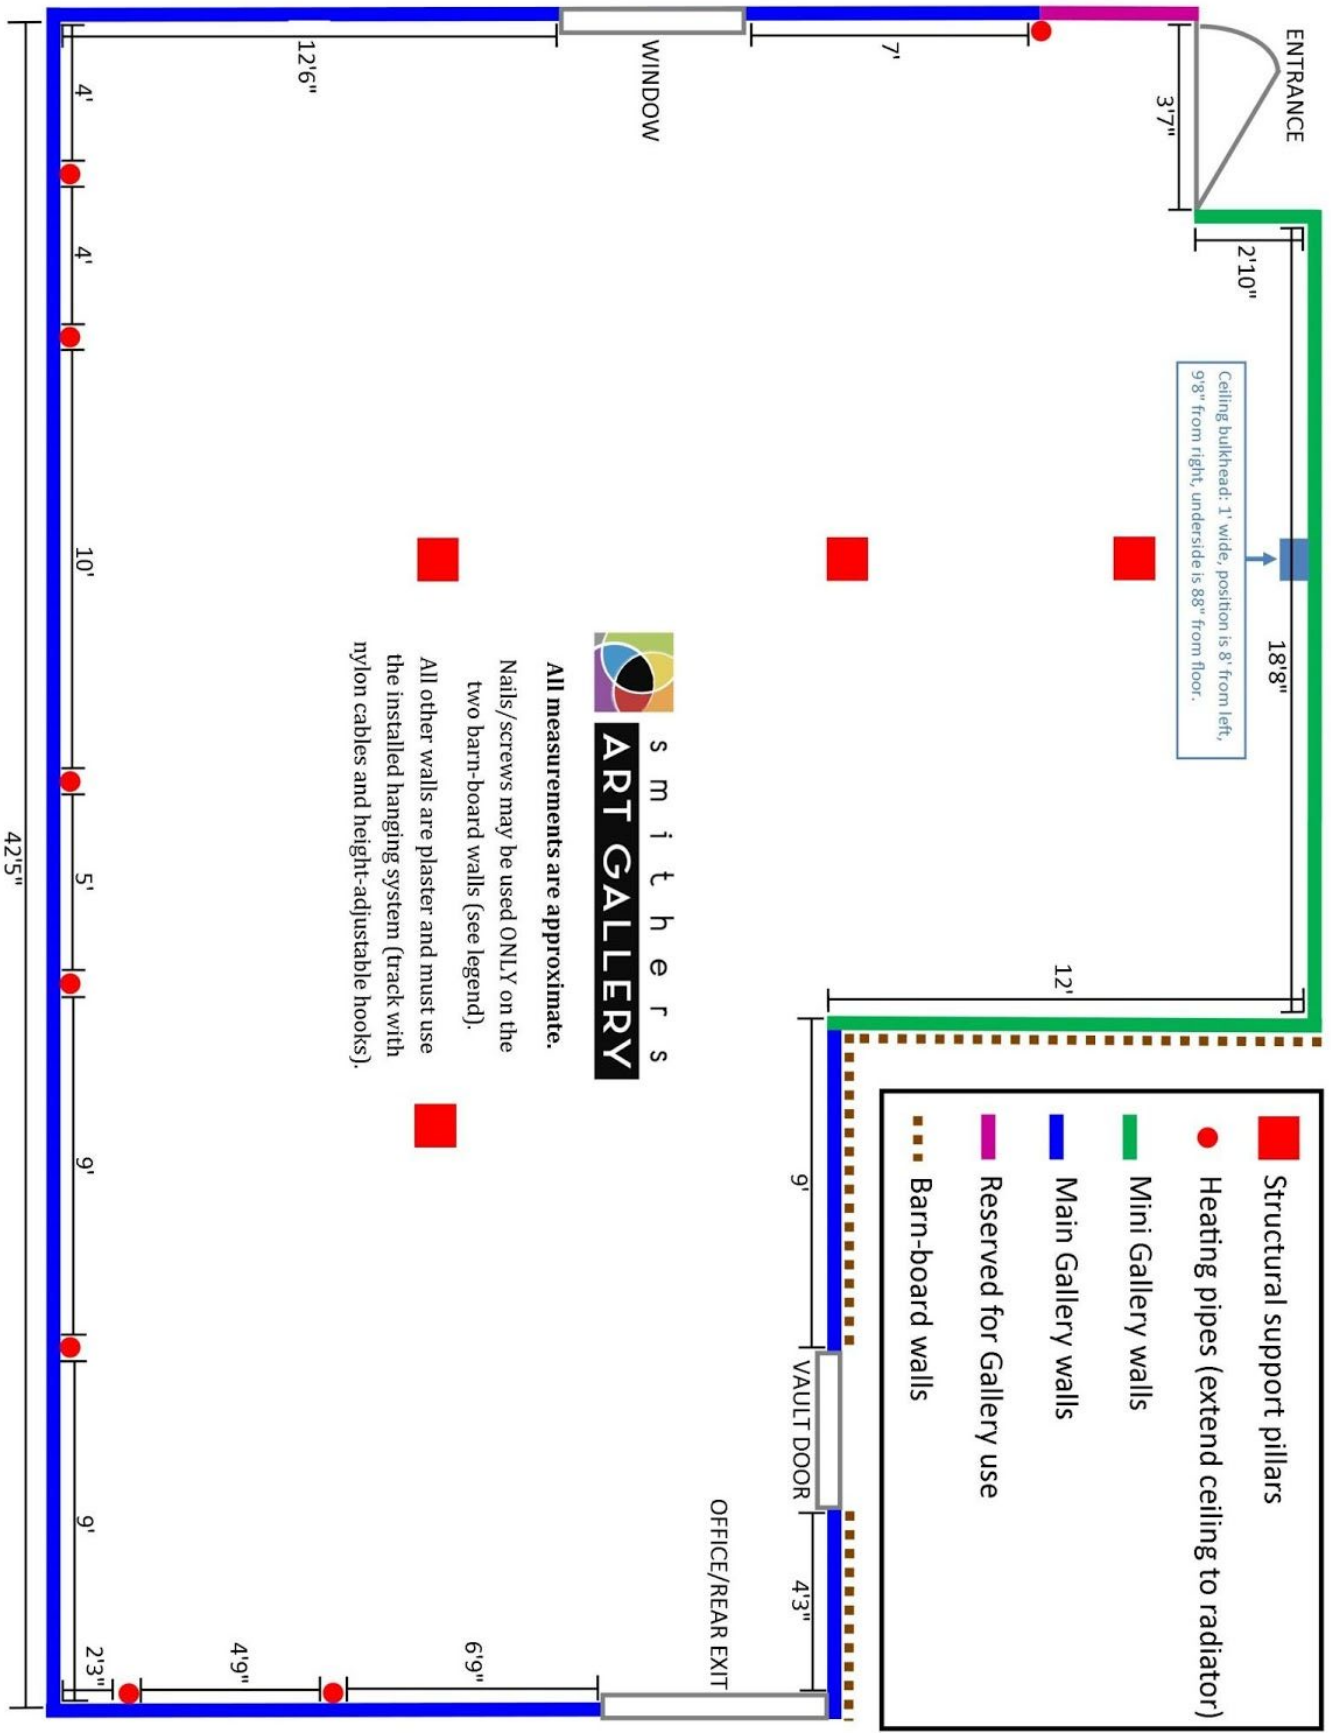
ENTRANCE

WINDOW

12'6"

7'

3'7"

2'10"

Ceiling bulkhead: 1' wide, position is 8' from left, 9'8" from right, underside is 88" from floor.

18'8"

12'

4'

4'

10'

5'

9'

9'

2'3"

4'9"

6'9"

42'5"

9'

VAULT DOOR

4'3"

OFFICE/REAR EXIT

smithers ART GALLERY

All measurements are approximate.

Nails/screws may be used ONLY on the two barn-board walls (see legend).

All other walls are plaster and must use the installed hanging system (track with nylon cables and height-adjustable hooks).

Structural support pillars
Heating pipes (extend ceiling to radiator)
Mini Gallery walls
Main Gallery walls
Reserved for Gallery use
Barn-board walls